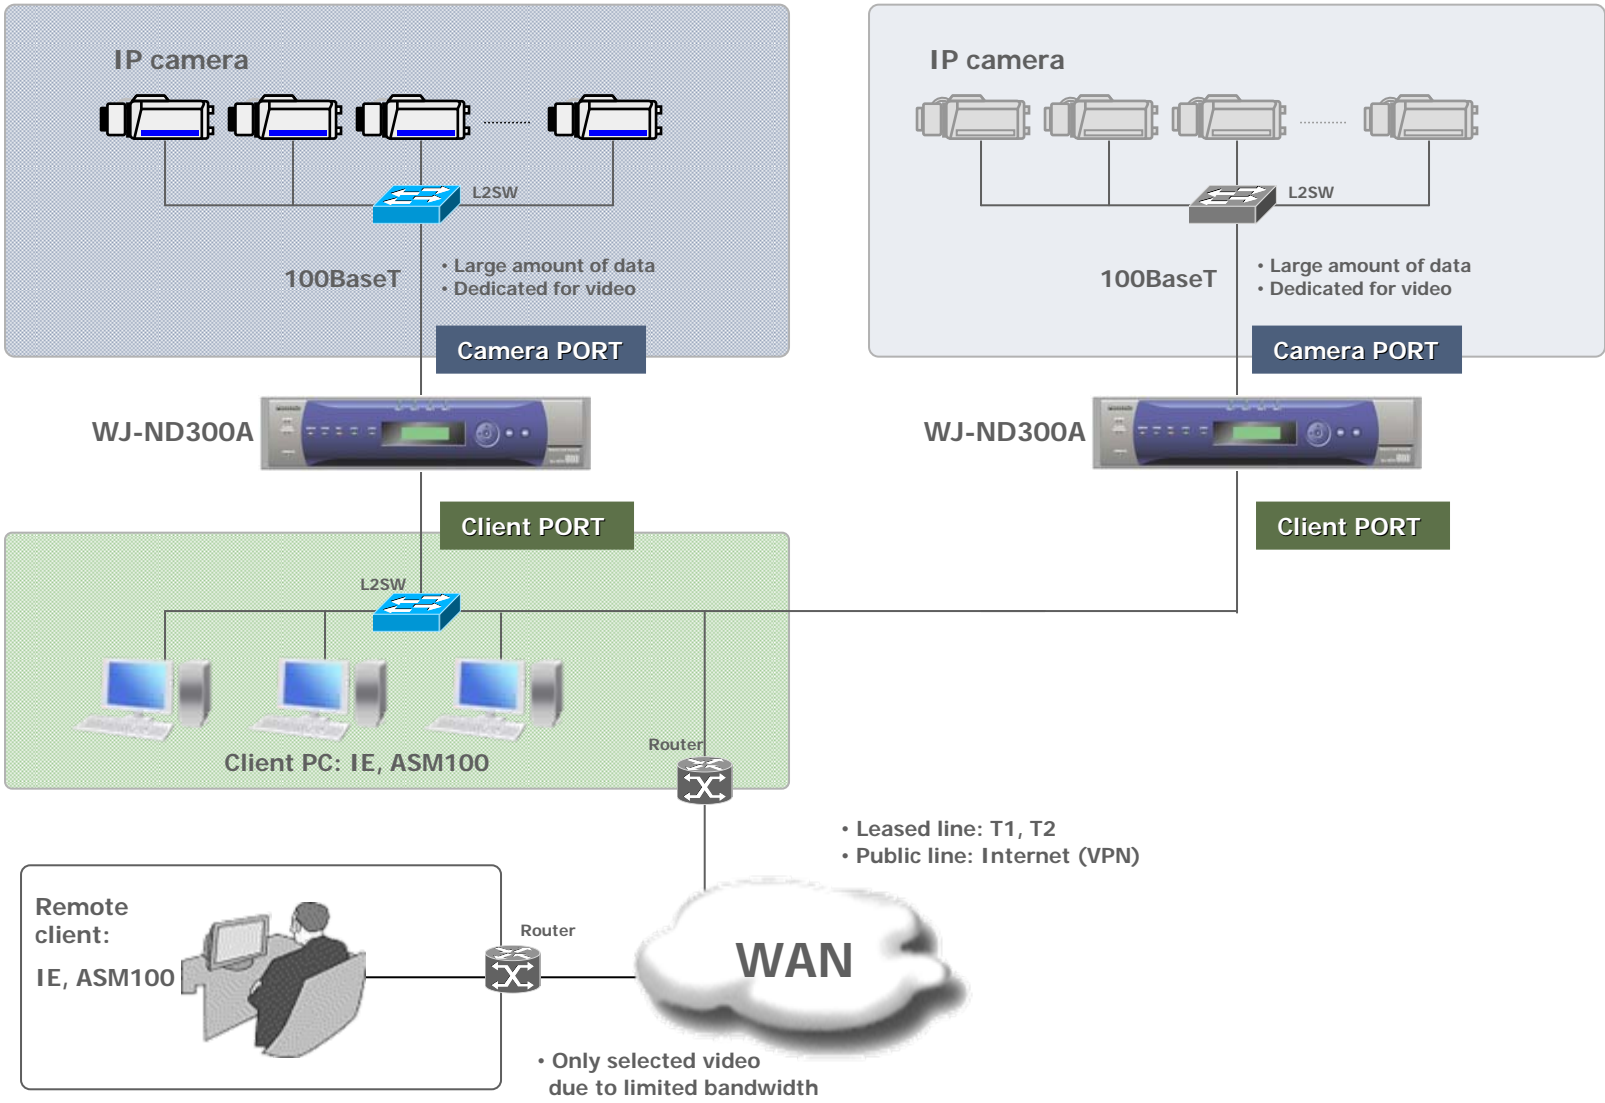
IP camera

L2SW

100BaseT

• Large amount of data
• Dedicated for video

Camera PORT

WJ-ND300A

IP camera

L2SW

100BaseT

• Large amount of data
• Dedicated for video

Camera PORT

WJ-ND300A

Client PORT

Client PORT

L2SW

Client PC: IE, ASM100

Router

• Leased line: T1, T2
• Public line: Internet (VPN)

Remote client:

IE, ASM100

Router

WAN

• Only selected video due to limited bandwidth